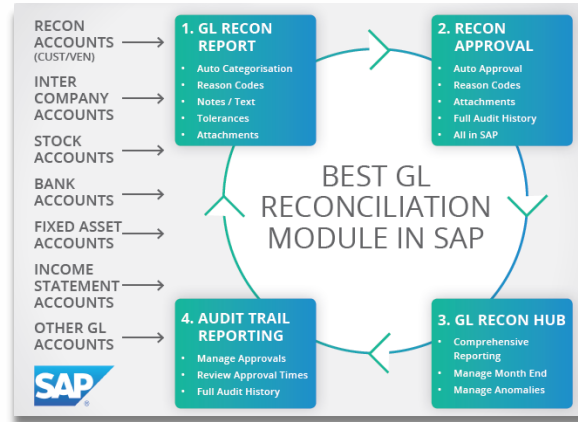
RECON ACCOUNTS (CUST/VEN)

INTER COMPANY ACCOUNTS

STOCK ACCOUNTS

BANK ACCOUNTS

FIXED ASSET ACCOUNTS

INCOME STATEMENT ACCOUNTS

OTHER GL ACCOUNTS

1. GL RECON REPORT
- Auto Categorisation
- Reason Codes
- Notes / Text
- Tolerances
- Attachments

2. RECON APPROVAL
- Auto Approval
- Reason Codes
- Attachments
- Full Audit History
- All in SAP

BEST GL RECONCILIATION MODULE IN SAP

4. AUDIT TRAIL REPORTING
- Manage Approvals
- Review Approval Times
- Full Audit History

3. GL RECON HUB
- Comprehensive Reporting
- Manage Month End
- Manage Anomalies

SAP